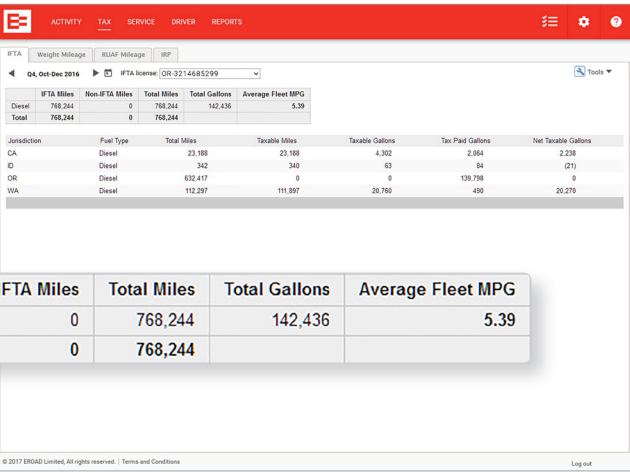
ACTIVITY TAX SERVICE DRIVER REPORTS

IFTA | Weight Mileage | RUAF Mileage | IRP

Q4, Oct-Dec 2016 IFTA license: OR-3214685299

Tools

| | IFTA Miles | Non-IFTA Miles | Total Miles | Total Gallons | Average Fleet MPG |
|---|---|---|---|---|---|
| Diesel | 768,244 | 0 | 768,244 | 142,436 | 5.39 |
| Total | 768,244 | 0 | 768,244 | | |

| Jurisdiction | Fuel Type | Total Miles | Taxable Miles | Taxable Gallons | Tax Paid Gallons | Net Taxable Gallons |
|---|---|---|---|---|---|---|
| CA | Diesel | 23,188 | 23,188 | 4,302 | 2,064 | 2,238 |
| ID | Diesel | 342 | 340 | 63 | 84 | (21) |
| OR | Diesel | 632,417 | 0 | 0 | 139,798 | 0 |
| WA | Diesel | 112,297 | 111,897 | 20,760 | 490 | 20,270 |

| FTA Miles | Total Miles | Total Gallons | Average Fleet MPG |
|---|---|---|---|
| 0 | 768,244 | 142,436 | 5.39 |
| 0 | 768,244 | | |

© 2017 EROAD Limited, All rights reserved. | Terms and Conditions

Log out